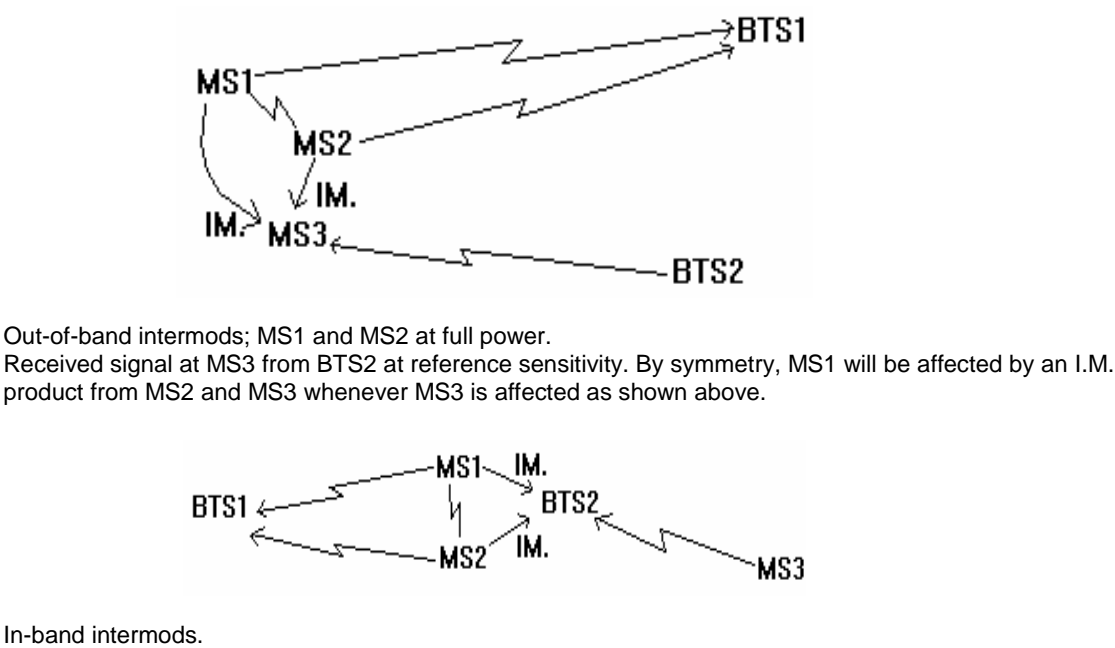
BTS1
MS1
MS2
IM.
IM.
MS3
BTS2

Out-of-band intermods; MS1 and MS2 at full power.
Received signal at MS3 from BTS2 at reference sensitivity. By symmetry, MS1 will be affected by an I.M. product from MS2 and MS3 whenever MS3 is affected as shown above.

MS1
IM.
BTS1
BTS2
MS2
IM.
MS3

In-band intermods.